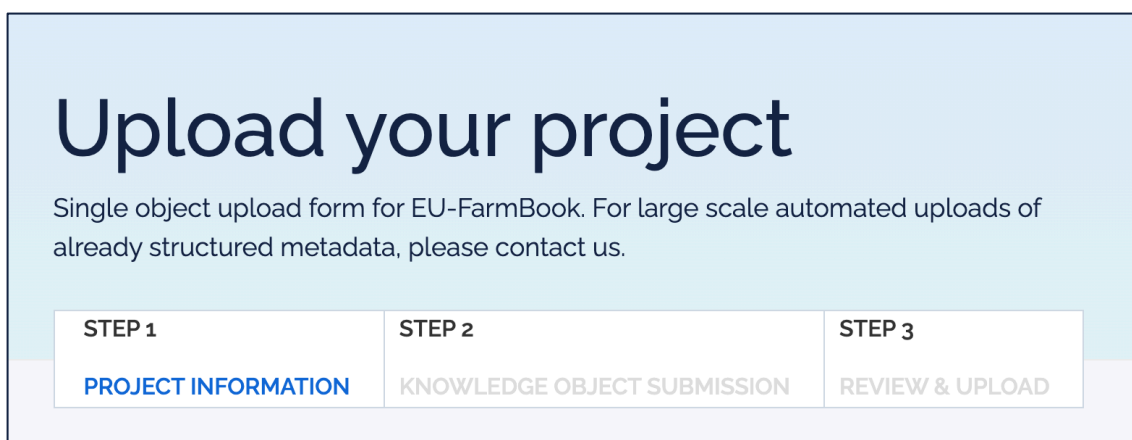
Upload your project

Single object upload form for EU-FarmBook. For large scale automated uploads of already structured metadata, please contact us.

| STEP 1 | STEP 2 | STEP 3 |
|---|---|---|
| PROJECT INFORMATION | KNOWLEDGE OBJECT SUBMISSION | REVIEW & UPLOAD |